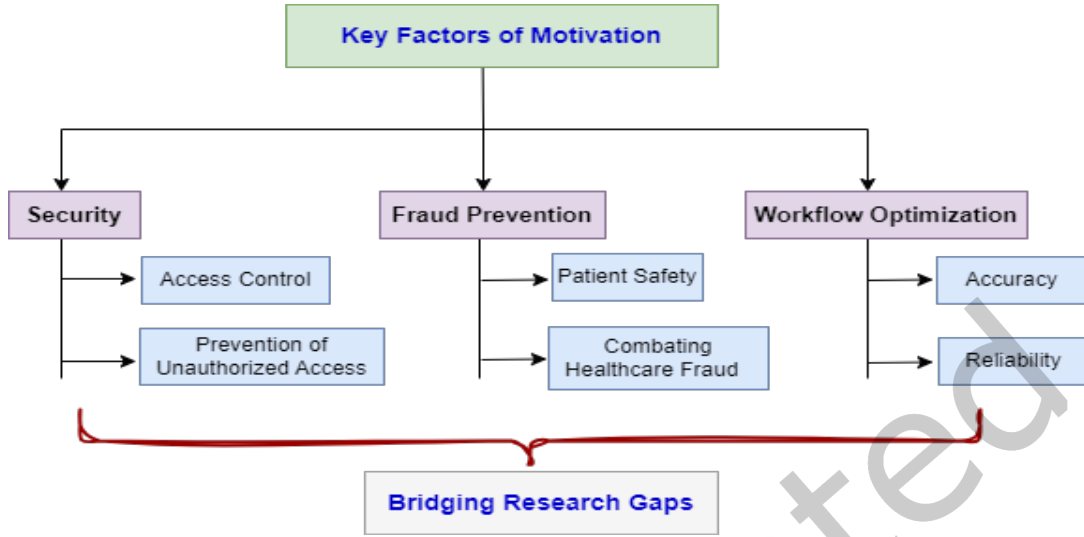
Key Factors of Motivation

Security

Access Control

Prevention of Unauthorized Access

Fraud Prevention

Patient Safety

Combating Healthcare Fraud

Workflow Optimization

Accuracy

Reliability

Bridging Research Gaps

ted